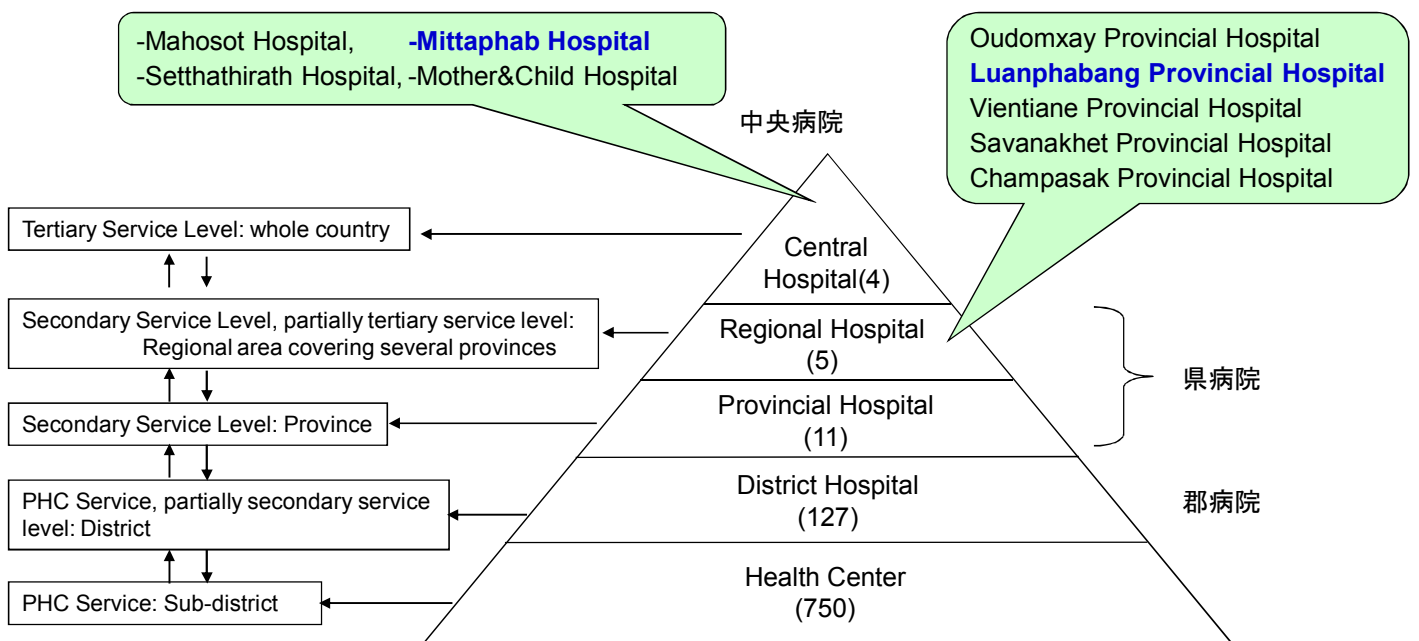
-Mahosot Hospital, -Mittaphab Hospital
-Setthathirath Hospital, -Mother&Child Hospital

Oudomxay Provincial Hospital
Luanphabang Provincial Hospital
Vientiane Provincial Hospital
Savanakhet Provincial Hospital
Champasak Provincial Hospital

中央病院

Tertiary Service Level: whole country

Secondary Service Level, partially tertiary service level: Regional area covering several provinces

Secondary Service Level: Province

PHC Service, partially secondary service level: District

PHC Service: Sub-district

Central Hospital(4)

Regional Hospital (5)

Provincial Hospital (11)

県病院

District Hospital (127)

郡病院

Health Center (750)